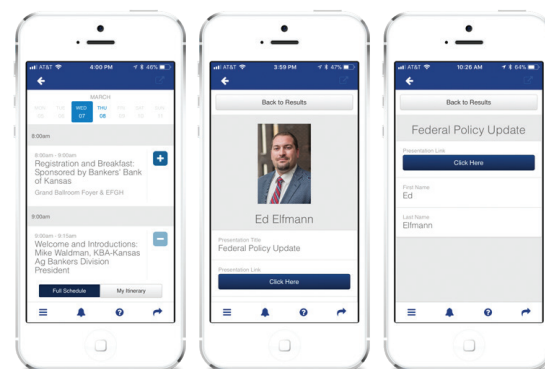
AT&T 4:00 PM 46%

MARCH

MON 05 TUE 06 WED 07 THU 08 FRI 09 SAT 10 SUN 11

8:00am

8:00am - 9:00am

Registration and Breakfast: Sponsored by Bankers' Bank of Kansas

Grand Ballroom Foyer & EFGH

9:00am

9:00am - 9:15am

Welcome and Introductions: Mike Waldman, KBA-Kansas Ag Bankers Division President

Full Schedule

My Itinerary

AT&T 3:59 PM 47%

Back to Results

Ed Elfmann

Presentation Title

Federal Policy Update

Presentation Link

Click Here

AT&T 10:26 AM 64%

Back to Results

Federal Policy Update

Presentation Link

Click Here

First Name

Ed

Last Name

Elfmann